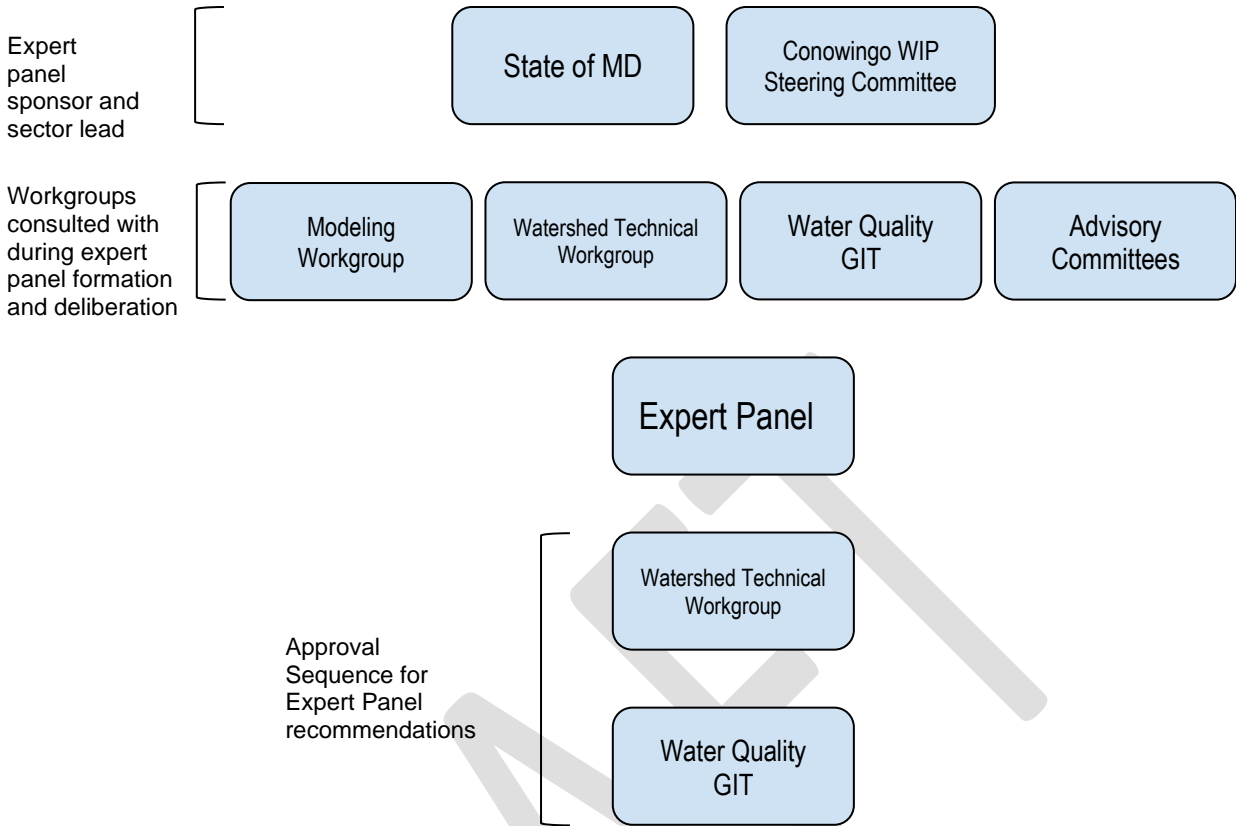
Expert panel sponsor and sector lead

State of MD

Conowingo WIP Steering Committee

Workgroups consulted with during expert panel formation and deliberation

Modeling Workgroup

Watershed Technical Workgroup

Water Quality GIT

Advisory Committees

Expert Panel

Approval Sequence for Expert Panel recommendations

Watershed Technical Workgroup

Water Quality GIT